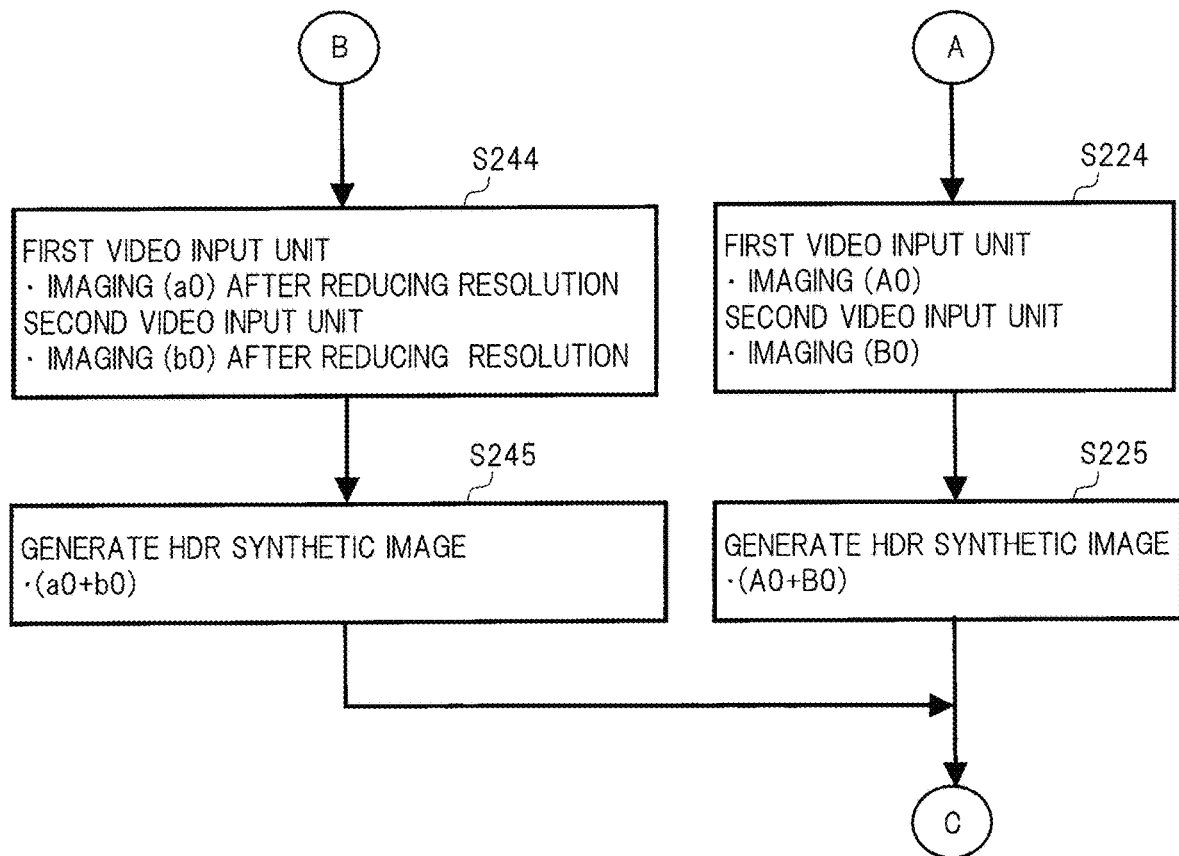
B

A

S244

FIRST VIDEO INPUT UNIT
· IMAGING (a0) AFTER REDUCING RESOLUTION
SECOND VIDEO INPUT UNIT
· IMAGING (b0) AFTER REDUCING RESOLUTION

S224

FIRST VIDEO INPUT UNIT
· IMAGING (A0)
SECOND VIDEO INPUT UNIT
· IMAGING (B0)

S245

GENERATE HDR SYNTHETIC IMAGE
·(a0+b0)

S225

GENERATE HDR SYNTHETIC IMAGE
·(A0+B0)

C